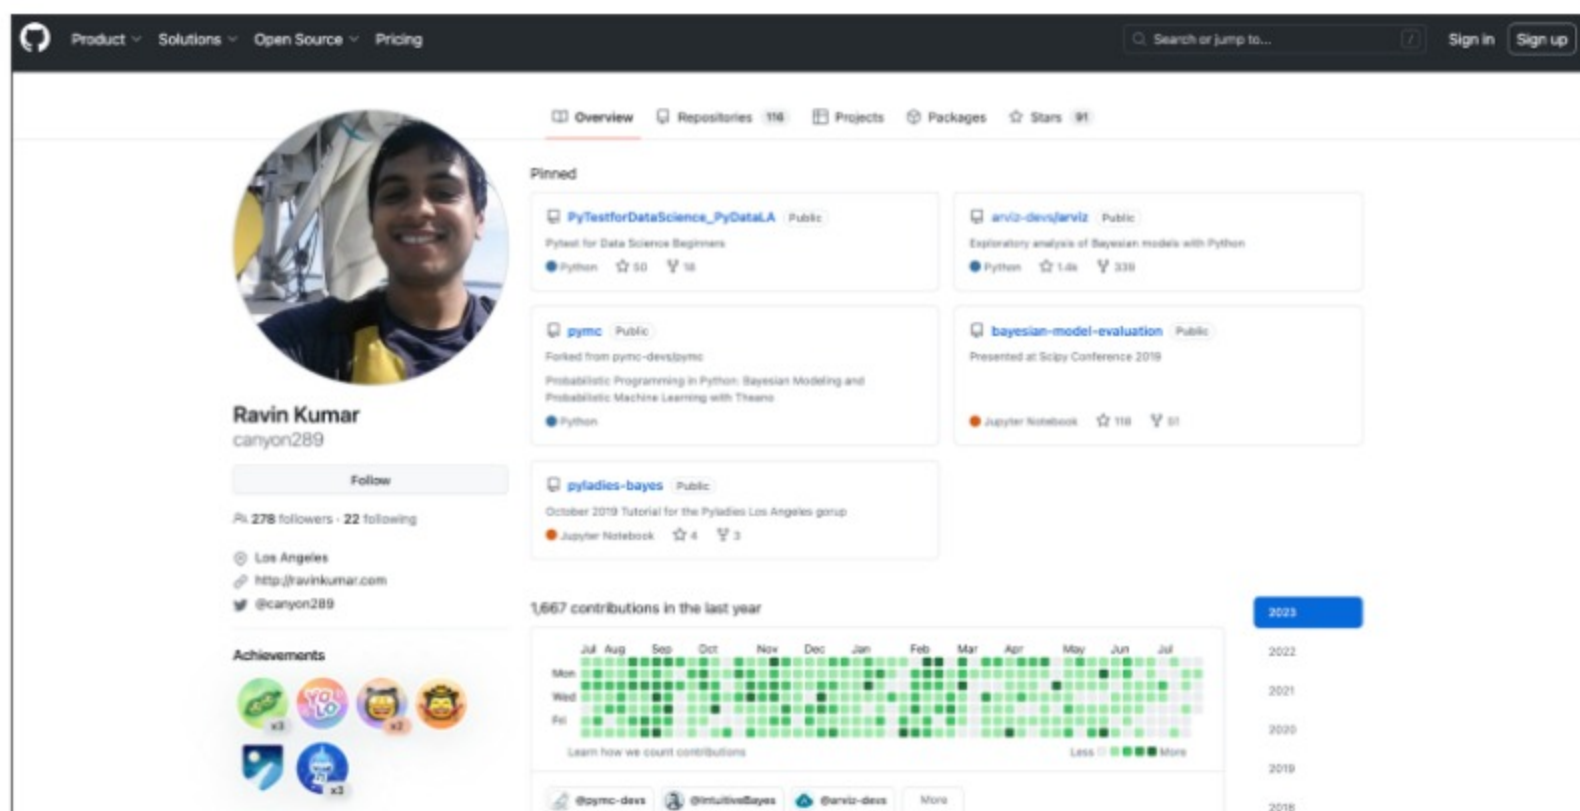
Product Solutions Open Source Pricing

Search or jump to...

Sign in Sign up

Overview Repositories 116 Projects Packages Stars 91

Ravin Kumar
canyon289

Follow

278 followers · 22 following

Los Angeles
http://ravinkumar.com
@canyon289

Achievements

x3 x2 x3

Pinned

PyTestforDataScience_PyDataLA Public
Pytest for Data Science Beginners
Python 50 18

arviz-devs/arviz Public
Exploratory analysis of Bayesian models with Python
Python 1.4k 339

pymc Public
Forked from pymc-devs/pymc
Probabilistic Programming in Python: Bayesian Modeling and Probabilistic Machine Learning with Theano
Python

bayesian-model-evaluation Public
Presented at Scipy Conference 2019
Jupyter Notebook 118 51

pyladies-bayes Public
October 2019 Tutorial for the Pyladies Los Angeles gorup
Jupyter Notebook 4 3

1,667 contributions in the last year

Jul Aug Sep Oct Nov Dec Jan Feb Mar Apr May Jun Jul
Mon
Wed
Fri

Learn how we count contributions

Less More

2023
2022
2021
2020
2019
2018

@pymc-devs @IntuitiveBayes @arviz-devs More